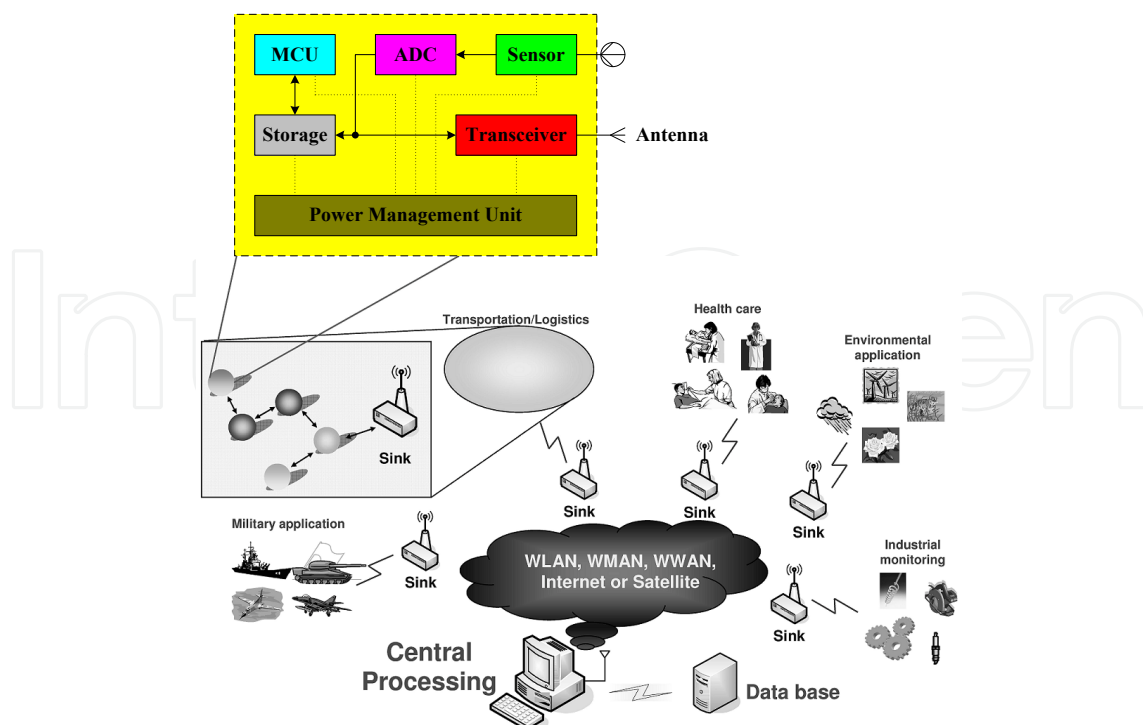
MCU
ADC
Sensor
Storage
Transceiver
Antenna
Power Management Unit

Transportation/Logistics
Health care
Environmental application
Sink
Sink
Sink
Sink
Military application
Sink
WLAN, WMAN, WWAN, Internet or Satellite
Industrial monitoring
Sink
Central Processing
Data base